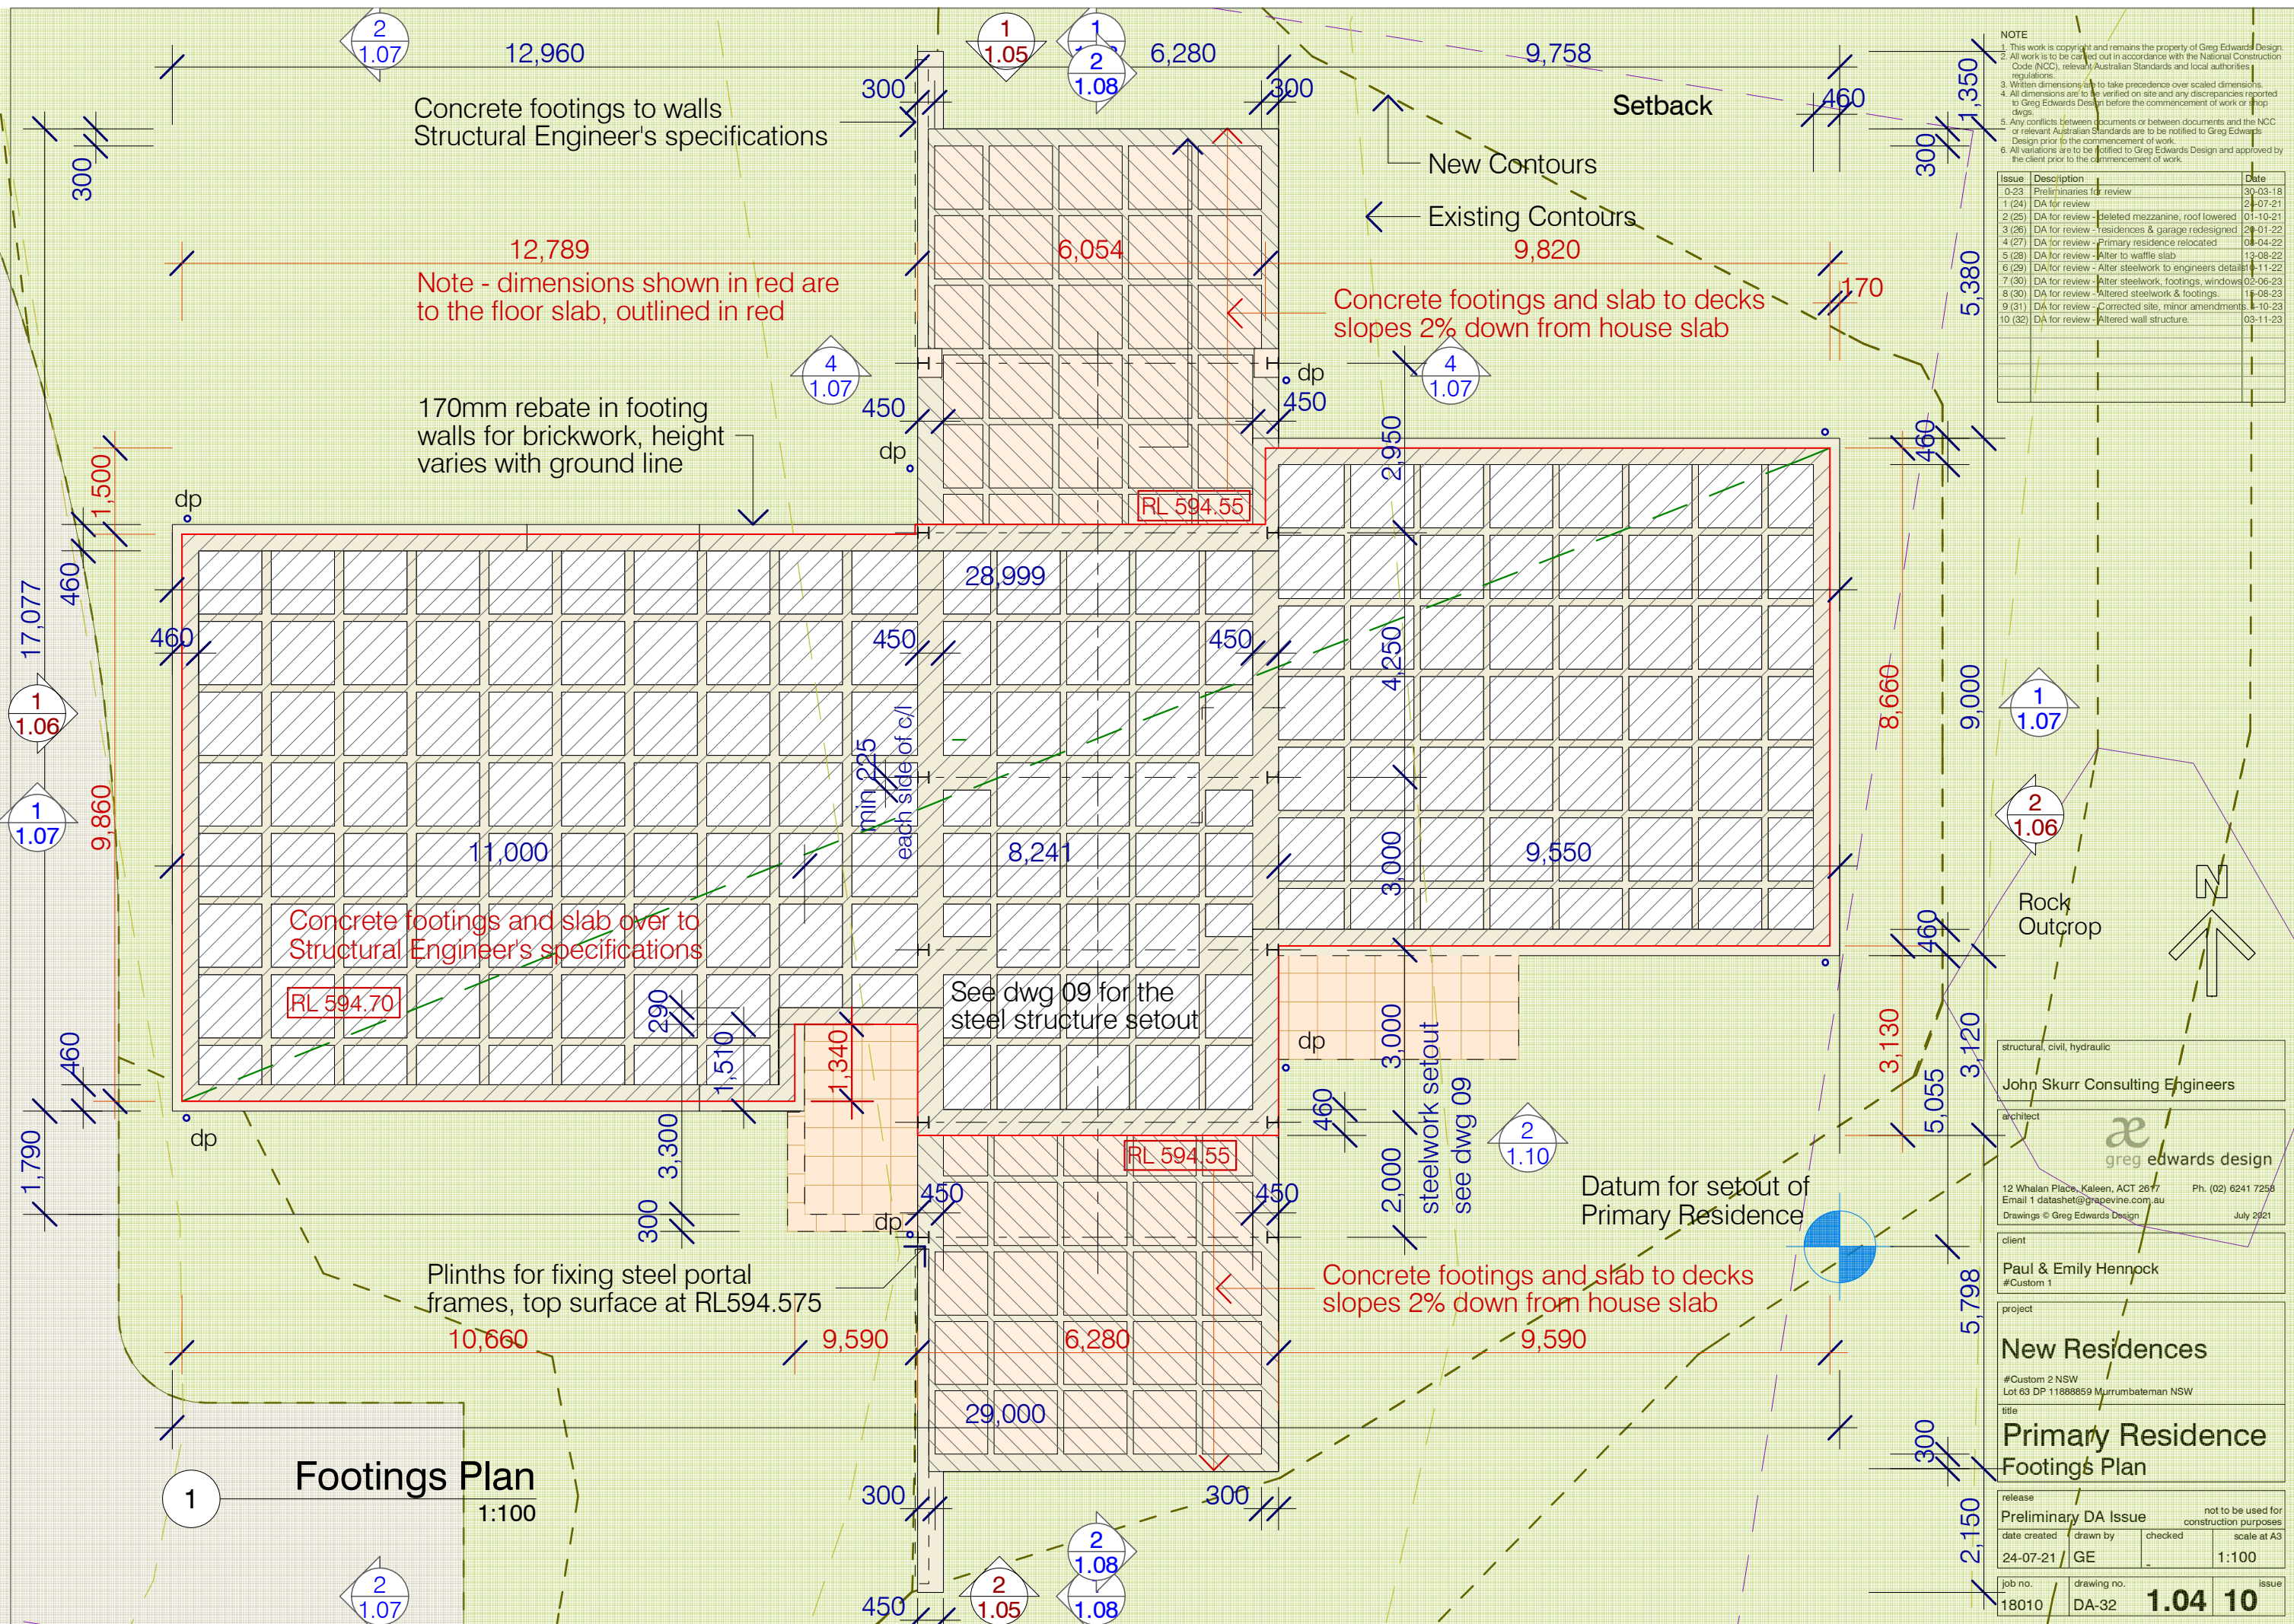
2
1.07

12,960

1
1.05

1
2
1.08

6,280

9,758

300

300

Concrete footings to walls
Structural Engineer's specifications

Setback

460

1,350

300

300

New Contours

Existing Contours

12,789

6,054

9,820

Note - dimensions shown in red are to the floor slab, outlined in red

Concrete footings and slab to decks slopes 2% down from house slab

170

5,380

4
1.07

dp

4
1.07

450

450

170mm rebate in footing walls for brickwork, height varies with ground line

dp

2,950

460

1,500

dp

RL 594.55

28,999

460

17,077

460

450

450

4,250

8,660

9,000

1
1.07

1
1.06

min 225 each side of c/l

1
1.07

9,860

11,000

8,241

3,000

9,550

2
1.06

Rock Outcrop

N

Concrete footings and slab over to Structural Engineer's specifications

460

RL 594.70

290

See dwg 09 for the steel structure setout

1,510

1,340

3,000

dp

3,130

3,120

460

dp

dp

460

steelwork setout see dwg 09

2
1.10

5,055

1,790

3,300

RL 594.55

450

450

2,000

Datum for setout of Primary Residence

300

dp

Plinths for fixing steel portal frames, top surface at RL594.575

Concrete footings and slab to decks slopes 2% down from house slab

5,798

10,660

9,590

6,280

9,590

29,000

1
Footings Plan
1:100

300

300

300

2
1.08

2,150

2
1.07

450

2
1.05

1.08

NOTE
1. This work is copyright and remains the property of Greg Edwards Design.
2. All work is to be carried out in accordance with the National Construction Code (NCC), relevant Australian Standards and local authorities regulations.
3. Written dimensions are to take precedence over scaled dimensions.
4. All dimensions are to be verified on site and any discrepancies reported to Greg Edwards Design before the commencement of work or shop dwgs.
5. Any conflicts between documents or between documents and the NCC or relevant Australian Standards are to be notified to Greg Edwards Design prior to the commencement of work.
6. All variations are to be notified to Greg Edwards Design and approved by the client prior to the commencement of work.

| Issue | Description | Date |
|---|---|---|
| 0-23 | Preliminaries for review | 30-03-18 |
| 1 (24) | DA for review | 24-07-21 |
| 2 (25) | DA for review - deleted mezzanine, roof lowered | 01-10-21 |
| 3 (26) | DA for review - residences & garage redesigned | 20-01-22 |
| 4 (27) | DA for review - Primary residence relocated | 08-04-22 |
| 5 (28) | DA for review - Alter to waffle slab | 13-08-22 |
| 6 (29) | DA for review - Alter steelwork to engineers details | 11-11-22 |
| 7 (30) | DA for review - Alter steelwork, footings, windows | 02-06-23 |
| 8 (30) | DA for review - Altered steelwork & footings. | 18-08-23 |
| 9 (31) | DA for review - Corrected site, minor amendments | 3-10-23 |
| 10 (32) | DA for review - Altered wall structure. | 03-11-23 |

structural, civil, hydraulic
John Skurr Consulting Engineers

architect
greg edwards design
12 Whalan Place, Kaleen, ACT 2617 Ph. (02) 6241 7258
Email 1 datashet@grapevine.com.au
Drawings © Greg Edwards Design July 2021

client
Paul & Emily Hennock
#Custom 1

project
New Residences
#Custom 2 NSW
Lot 63 DP 11888859 Murrumbateman NSW

title
Primary Residence
Footings Plan

release
Preliminary DA Issue
not to be used for construction purposes

date created 24-07-21
drawn by GE
checked -
scale at A3 1:100

job no. 18010
drawing no. DA-32
1.04
issue 10